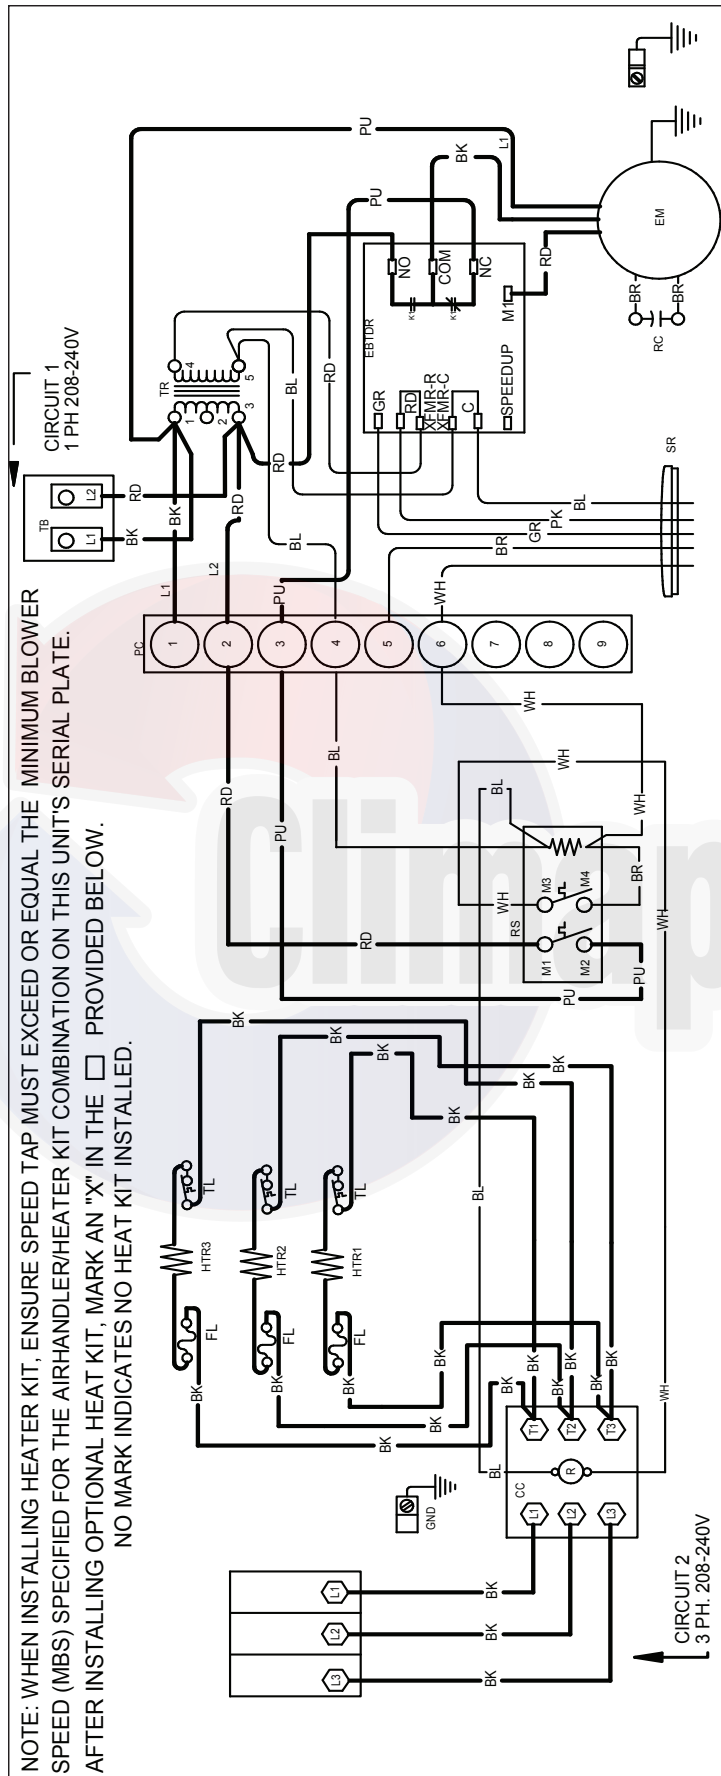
NOTE: WHEN INSTALLING HEATER KIT, ENSURE SPEED TAP MUST EXCEED OR EQUAL THE MINIMUM BLOWER SPEED (MBS) SPECIFIED FOR THE AIRHANDLER/HEATER KIT COMBINATION ON THIS UNIT'S SERIAL PLATE.

AFTER INSTALLING OPTIONAL HEAT KIT, MARK AN "X" IN THE □ PROVIDED BELOW.
NO MARK INDICATES NO HEAT KIT INSTALLED.

CIRCUIT 1
1 PH 208-240V

CIRCUIT 2
3 PH. 208-240V

TB L1 L2 BK RD BK RD TR 1 2 3 4 5 L1 L2 PU BL RD BL RD

PC 1 2 3 4 5 6 7 8 9 WH

EBTDR NO COM NC M1 GR RD XFMR-R XFMR-C C SPEEDUP K K

PU BK L1 RD EM BR BR RC SR BL PK GR BR

RD PU BL WH WH WH BL RS M1 M2 M3 M4 BR PU RD WH

HTR3 HTR2 HTR1 TL TL TL FL FL FL BK BK BK BK BK BK BK BK BK BK BK BK BK BK BK BK BL BL WH

GND CC T1 T2 T3 R L1 L2 L3 BK BK BK